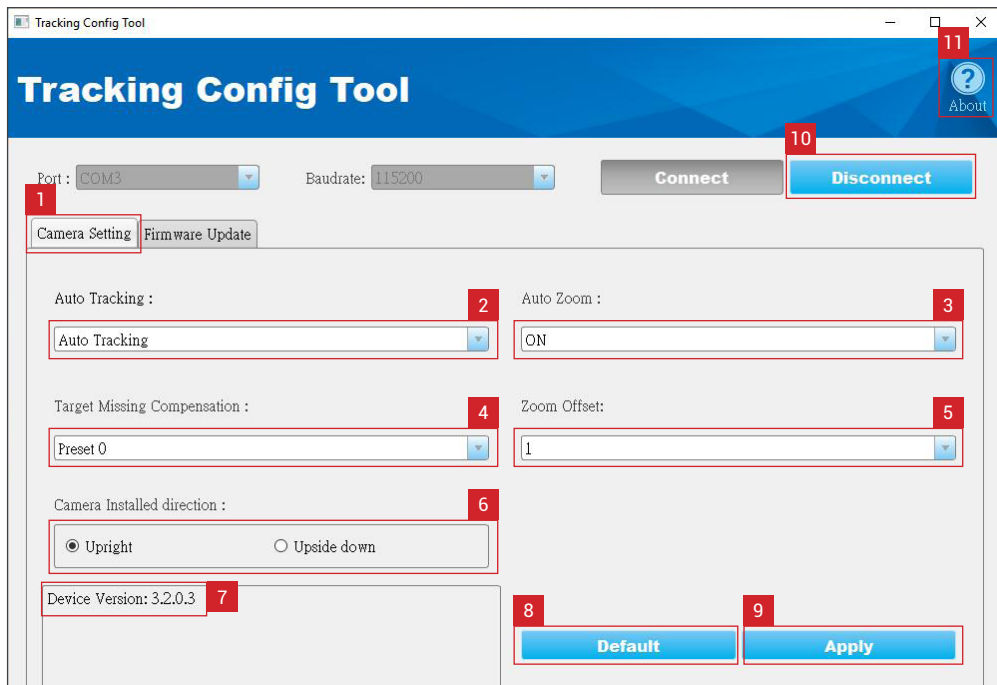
Tracking Config Tool

Tracking Config Tool

11

About

Port : COM3

Baudrate: 115200

Connect

10

Disconnect

1

Camera Setting

Firmware Update

Auto Tracking :

2

Auto Tracking

Auto Zoom :

3

ON

Target Missing Compensation :

4

Preset 0

Zoom Offset:

5

1

Camera Installed direction :

6

Upright

Upside down

Device Version: 3.2.0.3

7

8

Default

9

Apply